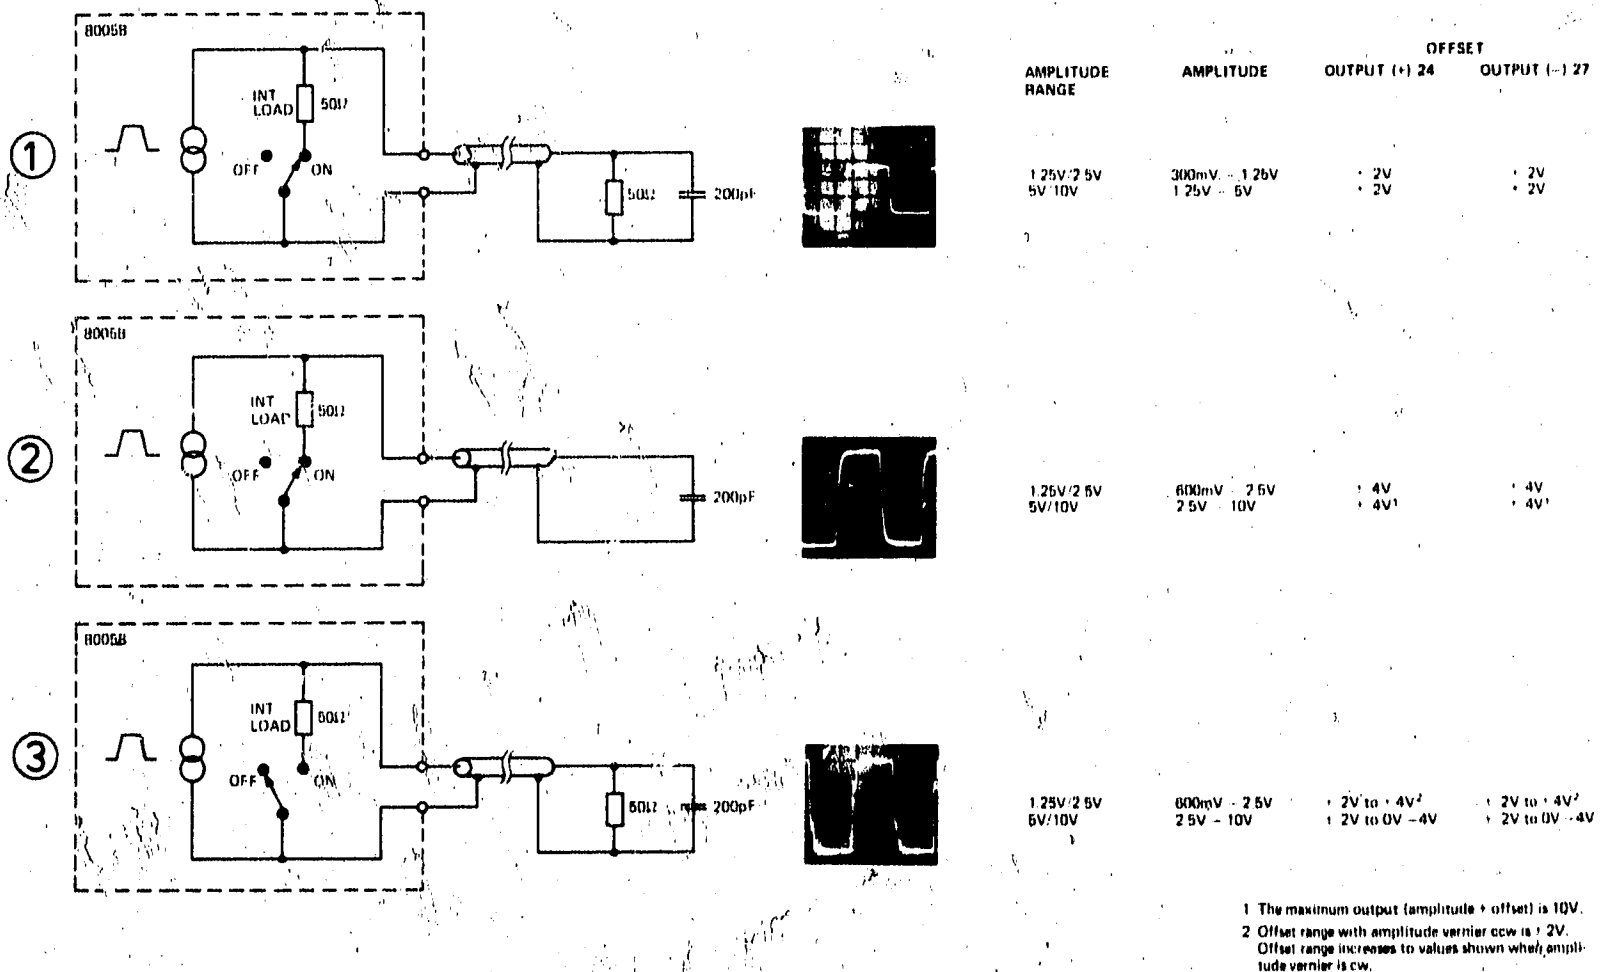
8005B

INT LOAD 50Ω

OFF ON

① 

50Ω 200pF

8005B

INT LOAD 50Ω

OFF ON

②

200pF

8005B

INT LOAD 50Ω

OFF ON

③

50Ω 200pF

| AMPLITUDE RANGE | AMPLITUDE | OFFSET OUTPUT (+) 24 | OFFSET OUTPUT (−) 27 |
|---|---|---|---|
| 1.25V/2.5V<br>5V/10V | 300mV – 1.25V<br>1.25V – 5V | ± 2V<br>± 2V | ± 2V<br>± 2V |
| 1.25V/2.5V<br>5V/10V | 600mV – 2.5V<br>2.5V – 10V | ± 4V<br>± 4V¹ | ± 4V<br>± 4V¹ |
| 1.25V/2.5V<br>5V/10V | 600mV – 2.5V<br>2.5V – 10V | + 2V to + 4V²<br>+ 2V to 0V –4V | + 2V to + 4V²<br>+ 2V to 0V –4V |

1 The maximum output (amplitude + offset) is 10V.

2 Offset range with amplitude vernier ccw is ± 2V. Offset range increases to values shown when amplitude vernier is cw.